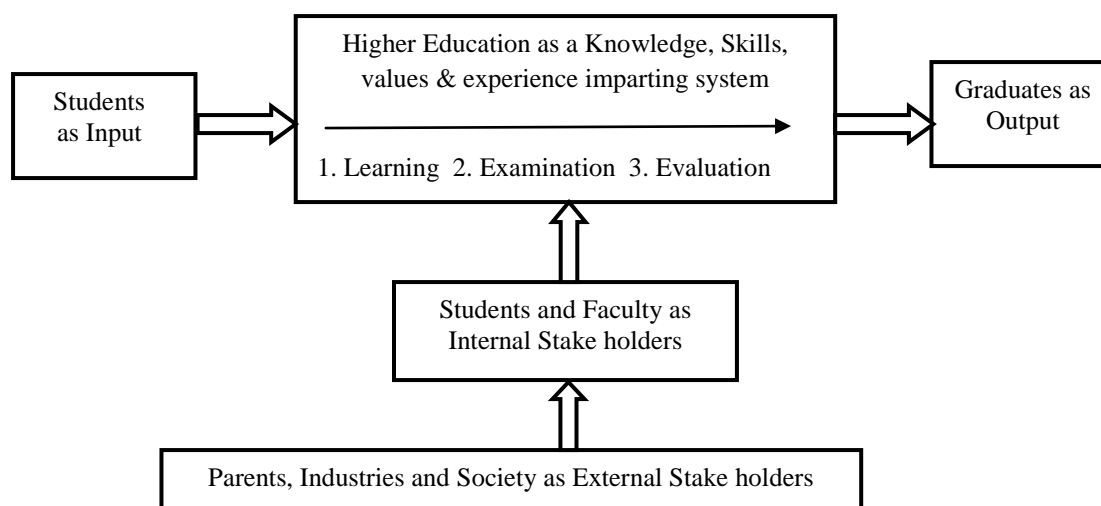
Students as Input

Higher Education as a Knowledge, Skills, values & experience imparting system

1. Learning 2. Examination 3. Evaluation

Graduates as Output

Students and Faculty as Internal Stake holders

Parents, Industries and Society as External Stake holders